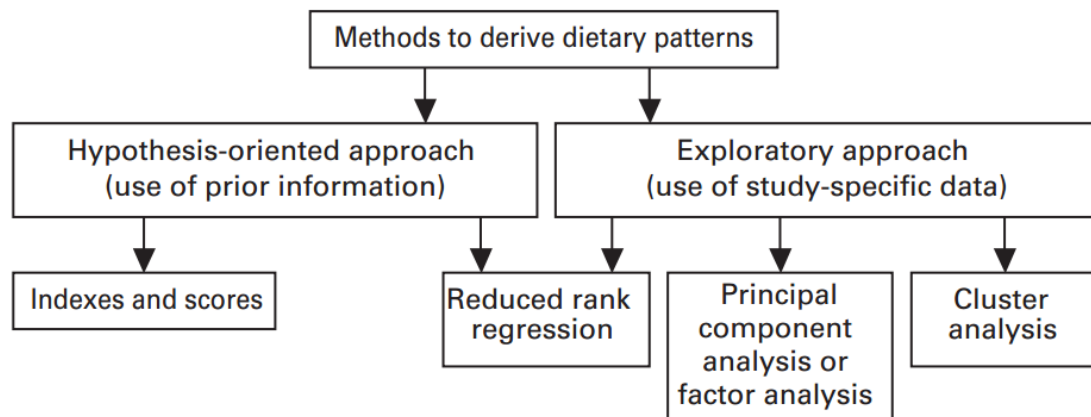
Methods to derive dietary patterns

Hypothesis-oriented approach (use of prior information)

Exploratory approach (use of study-specific data)

Indexes and scores

Reduced rank regression

Principal component analysis or factor analysis

Cluster analysis